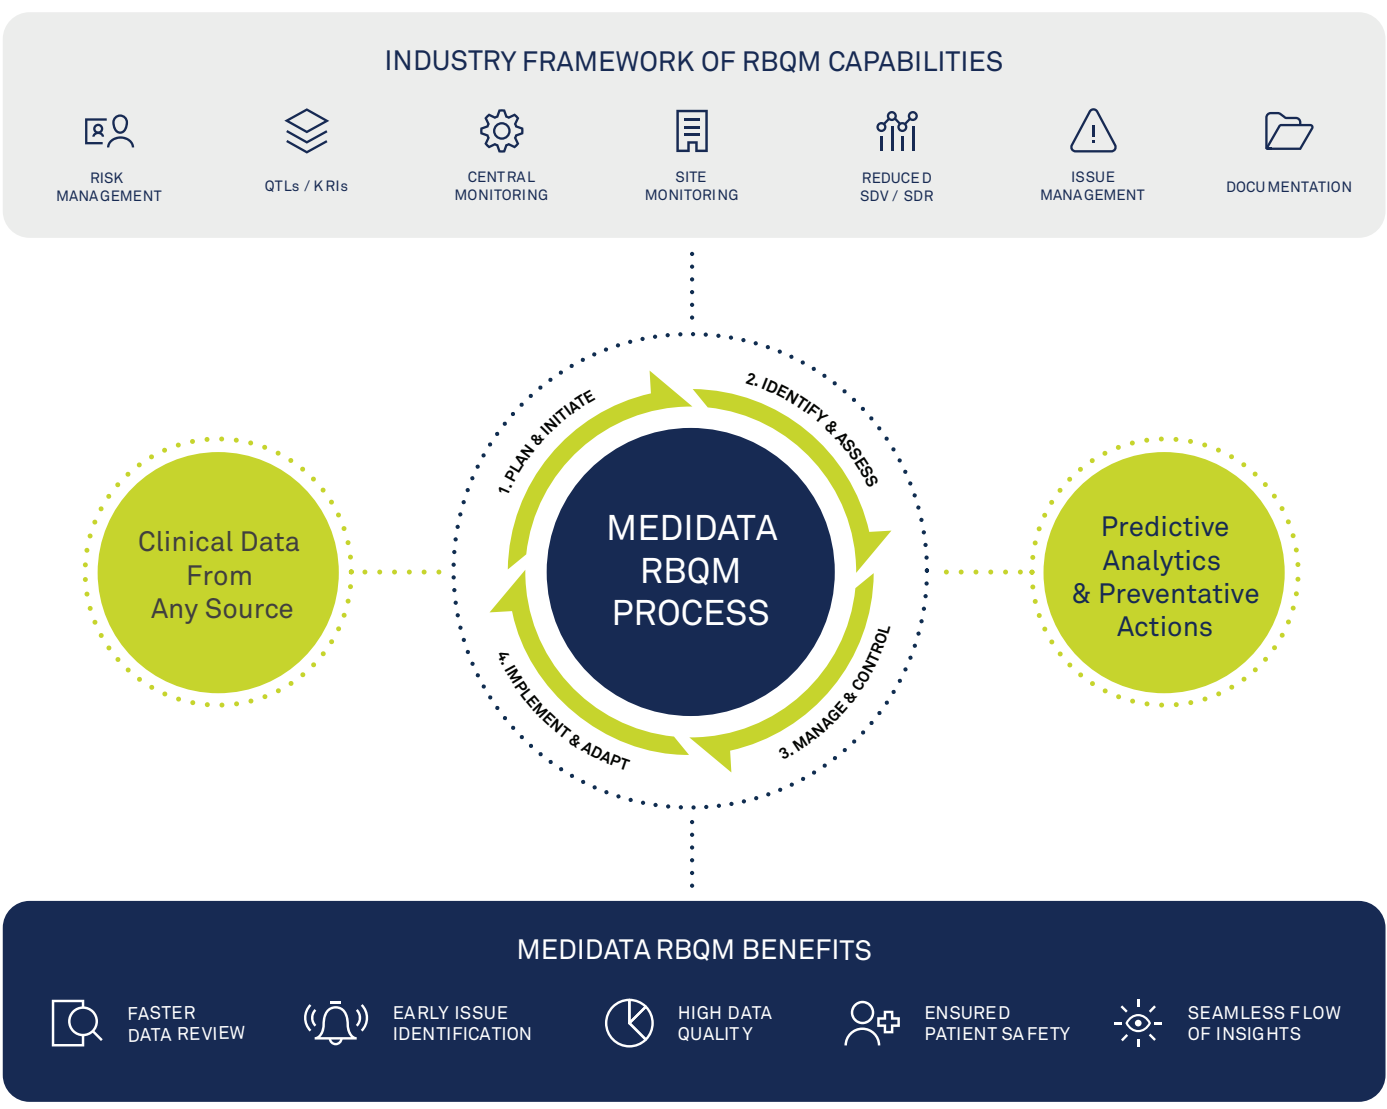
INDUSTRY FRAMEWORK OF RBQM CAPABILITIES

RISK MANAGEMENT

QTLs / KRIs

CENTRAL MONITORING

SITE MONITORING

REDUCED SDV / SDR

ISSUE MANAGEMENT

DOCUMENTATION

Clinical Data From Any Source

1. PLAN & INITIATE

2. IDENTIFY & ASSESS

MEDIDATA RBQM PROCESS

3. MANAGE & CONTROL

4. IMPLEMENT & ADAPT

Predictive Analytics & Preventative Actions

MEDIDATA RBQM BENEFITS

FASTER DATA REVIEW

EARLY ISSUE IDENTIFICATION

HIGH DATA QUALITY

ENSURED PATIENT SAFETY

SEAMLESS FLOW OF INSIGHTS